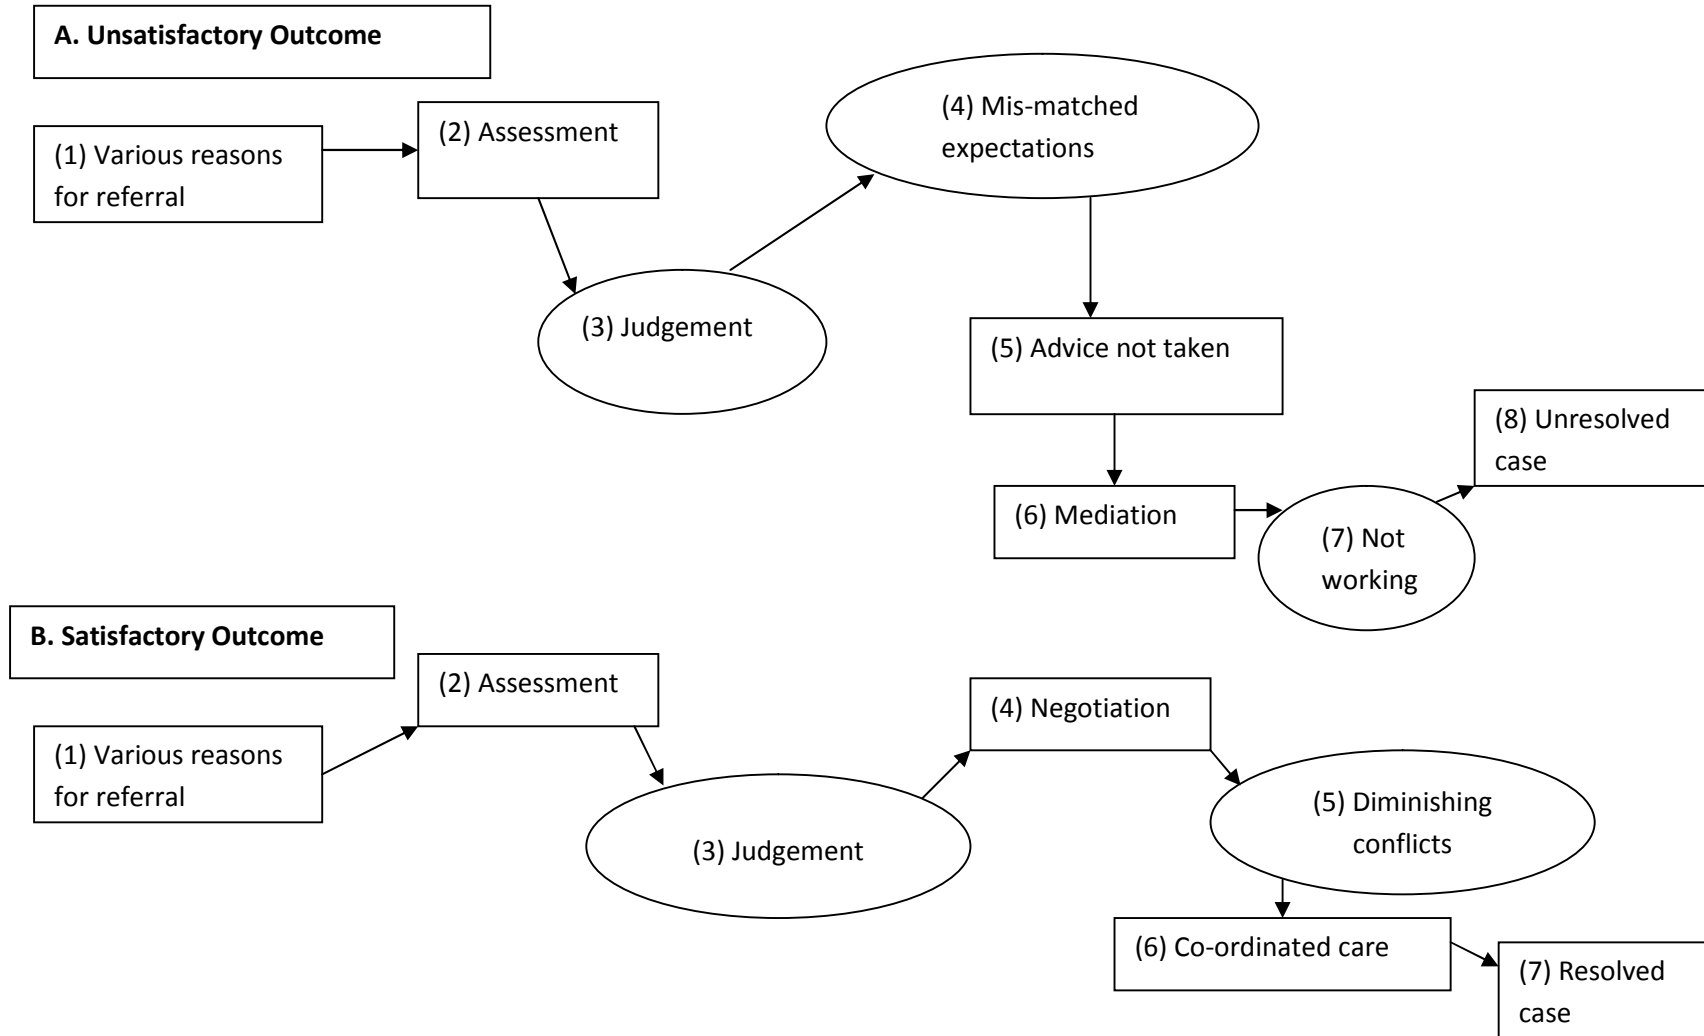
A. Unsatisfactory Outcome

(1) Various reasons for referral

(2) Assessment

(3) Judgement

(4) Mis-matched expectations

(5) Advice not taken

(6) Mediation

(7) Not working

(8) Unresolved case

B. Satisfactory Outcome

(1) Various reasons for referral

(2) Assessment

(3) Judgement

(4) Negotiation

(5) Diminishing conflicts

(6) Co-ordinated care

(7) Resolved case